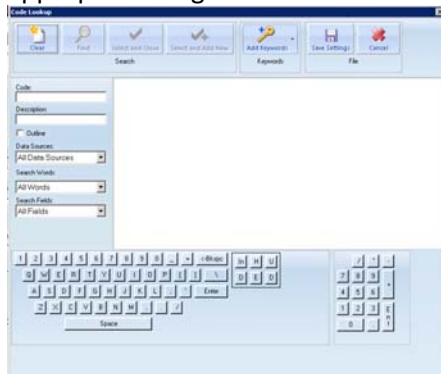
Code Lookup

Clear
Find
Select and Close
Select and Add New
Search
Add Keywords
Keywords
Save Settings
Cancel
File

Code:
Description:
Outline
Data Sources:
All Data Sources
Search Words:
All Words
Search Fields:
All Fields

1 2 3 4 5 6 7 8 9 0 - = <Bkspc
Q W E R T Y U I O P [ ] \
A S D F G H J K L ; ' Enter
Z X C V B N M , . /
Space

In H U
D E D

/ * -
7 8 9 +
4 5 6
1 2 3 E
0 .